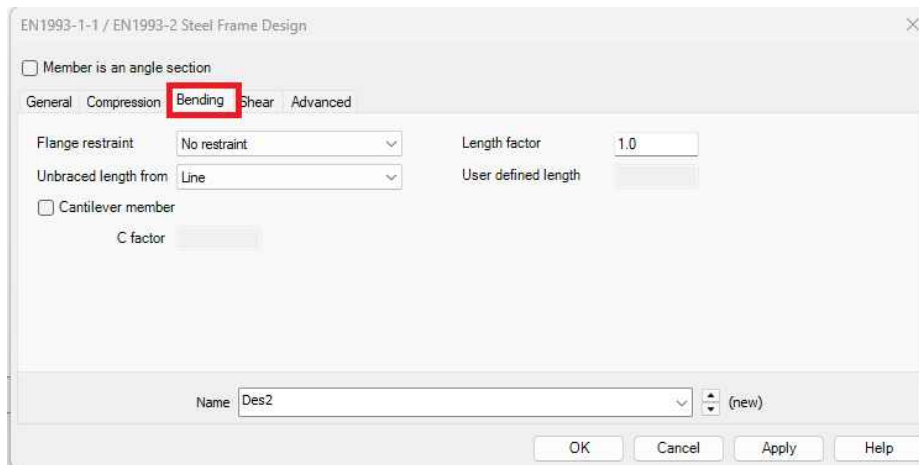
EN1993-1-1 / EN1993-2 Steel Frame Design

Member is an angle section

General Compression Bending Shear Advanced

Flange restraint No restraint

Length factor 1.0

Unbraced length from Line

User defined length

Cantilever member

C factor

Name Des2 (new)

OK Cancel Apply Help